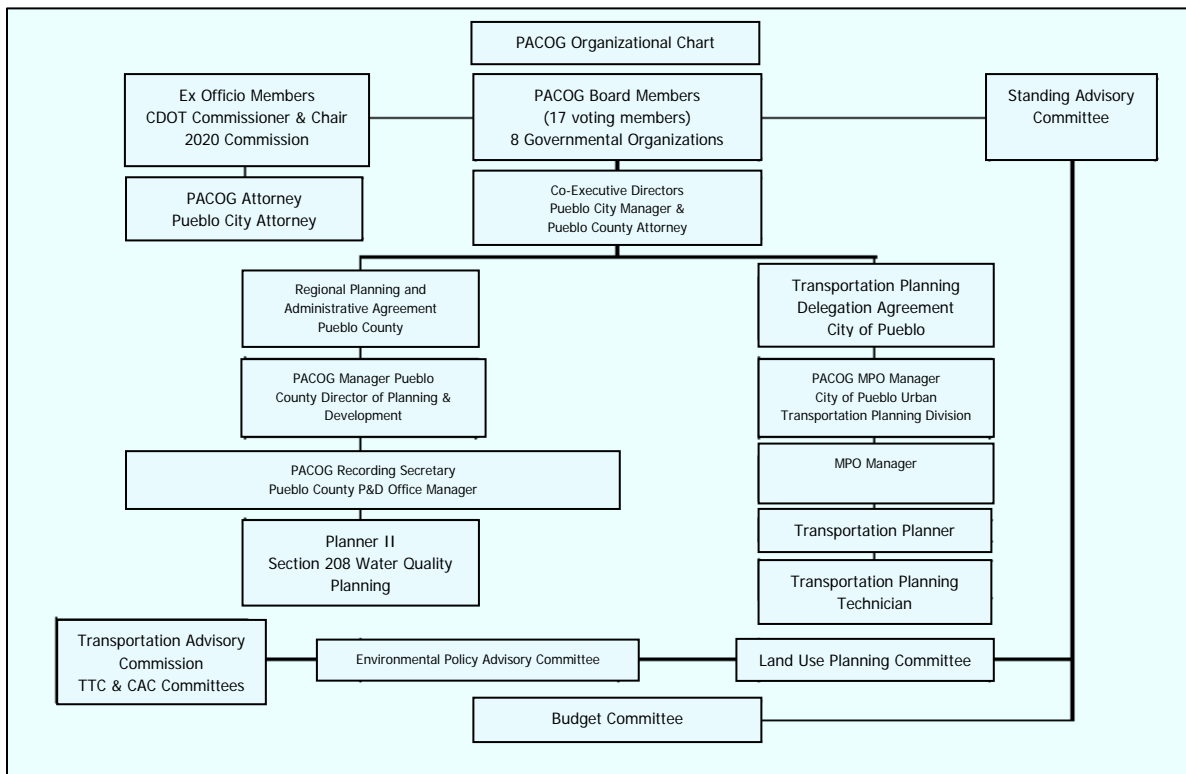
PACOG Organizational Chart

Ex Officio Members
CDOT Commissioner & Chair
2020 Commission

PACOG Board Members
(17 voting members)
8 Governmental Organizations

Standing Advisory Committee

PACOG Attorney
Pueblo City Attorney

Co-Executive Directors
Pueblo City Manager &
Pueblo County Attorney

Regional Planning and
Administrative Agreement
Pueblo County

PACOG Manager Pueblo
County Director of Planning &
Development

PACOG Recording Secretary
Pueblo County P&D Office Manager

Planner II
Section 208 Water Quality
Planning

Transportation Planning
Delegation Agreement
City of Pueblo

PACOG MPO Manager
City of Pueblo Urban
Transportation Planning Division

MPO Manager

Transportation Planner

Transportation Planning
Technician

Transportation Advisory
Commission
TTC & CAC Committees

Environmental Policy Advisory Committee

Land Use Planning Committee

Budget Committee